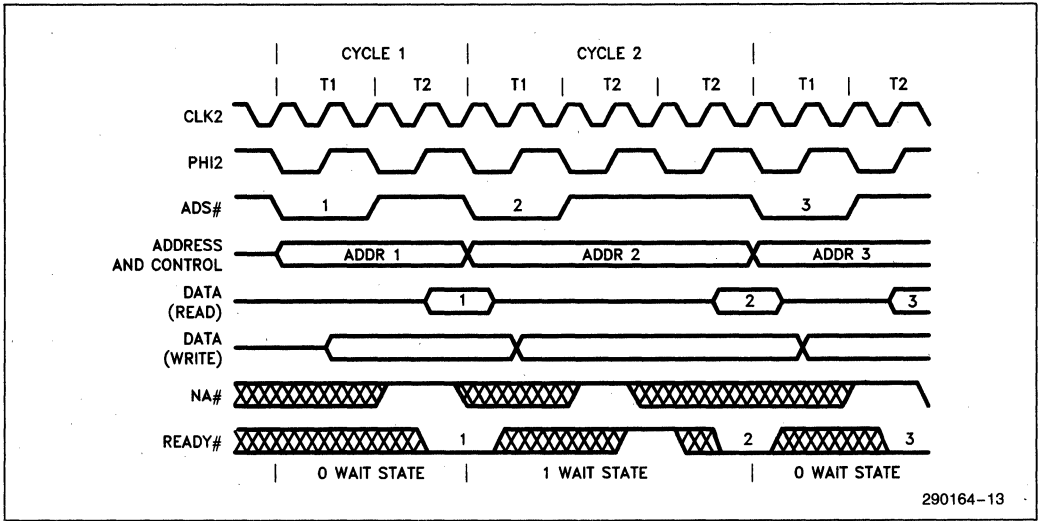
CYCLE 1
CYCLE 2

T1 T2 T1 T2 T2 T1 T2

CLK2

PHI2

ADS#
1
2
3

ADDRESS AND CONTROL
ADDR 1
ADDR 2
ADDR 3

DATA (READ)
1
2
3

DATA (WRITE)

NA#

READY#
1
2
3

0 WAIT STATE
1 WAIT STATE
0 WAIT STATE

290164–13